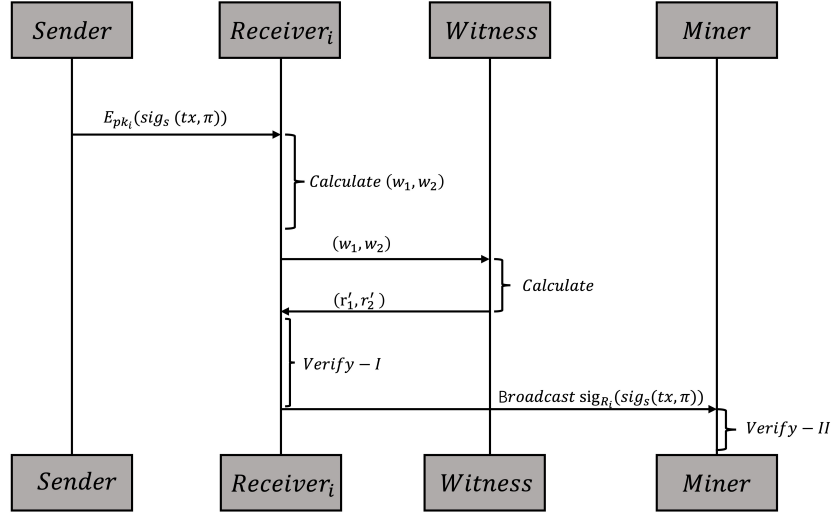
Sender

$Receiver_i$

Witness

Miner

$E_{pk_i}(sig_s(tx, \pi))$

$Calculate\ (w_1, w_2)$

$(w_1, w_2)$

$Calculate$

$(r'_1, r'_2)$

$Verify - I$

Broadcast $sig_{R_i}(sig_s(tx, \pi))$

$Verify - II$

Sender

$Receiver_i$

Witness

Miner